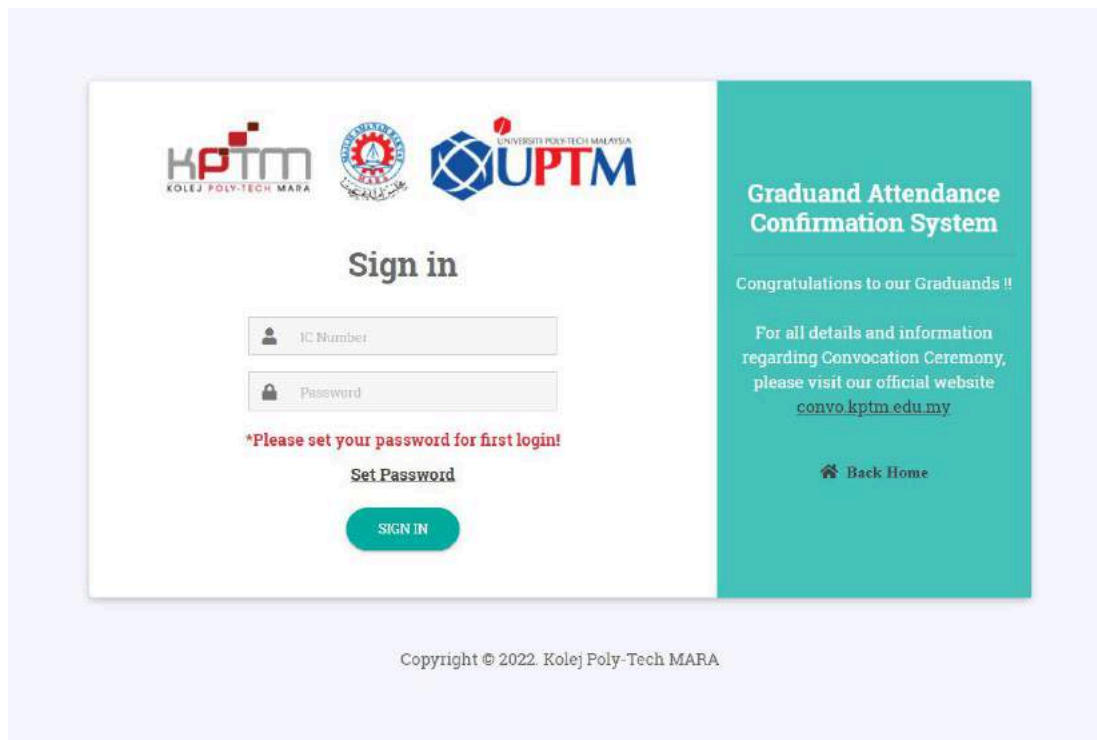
KPTM
KOLEJ POLY-TECH MARA

MAJLIS AMANAH RAKYAT
MARA

UNIVERSITI POLY-TECH MALAYSIA
UPTM

Sign in

IC Number

Password

*Please set your password for first login!

Set Password

SIGN IN

Graduand Attendance Confirmation System

Congratulations to our Graduands !!

For all details and information regarding Convocation Ceremony, please visit our official website convo.kptm.edu.my

Back Home

Copyright © 2022. Kolej Poly-Tech MARA